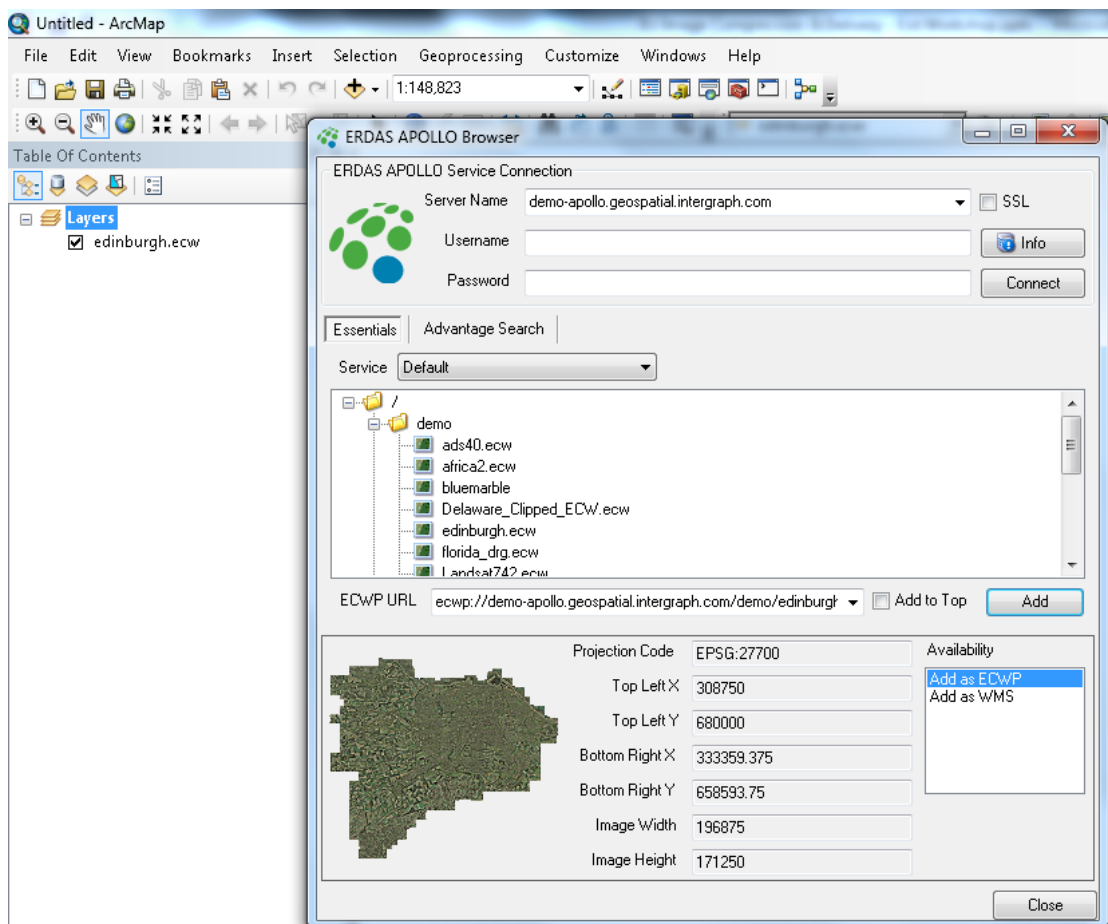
Untitled - ArcMap

File Edit View Bookmarks Insert Selection Geoprocessing Customize Windows Help

1:148,823

Table Of Contents

Layers
edinburgh.ecw

ERDAS APOLLO Browser

ERDAS APOLLO Service Connection

Server Name demo-apollo.geospatial.intergraph.com
SSL
Username
Info
Password
Connect

Essentials | Advantage Search

Service Default

/
demo
ads40.ecw
africa2.ecw
bluemarble
Delaware_Clipped_ECW.ecw
edinburgh.ecw
florida_drg.ecw
Landsat742.ecw

ECWP URL ecwp://demo-apollo.geospatial.intergraph.com/demo/edinburgh
Add to Top
Add

| | |
|---|---|
| Projection Code | EPSG:27700 |
| Top Left X | 308750 |
| Top Left Y | 680000 |
| Bottom Right X | 333359.375 |
| Bottom Right Y | 658593.75 |
| Image Width | 196875 |
| Image Height | 171250 |

Availability
Add as ECWP
Add as WMS

Close